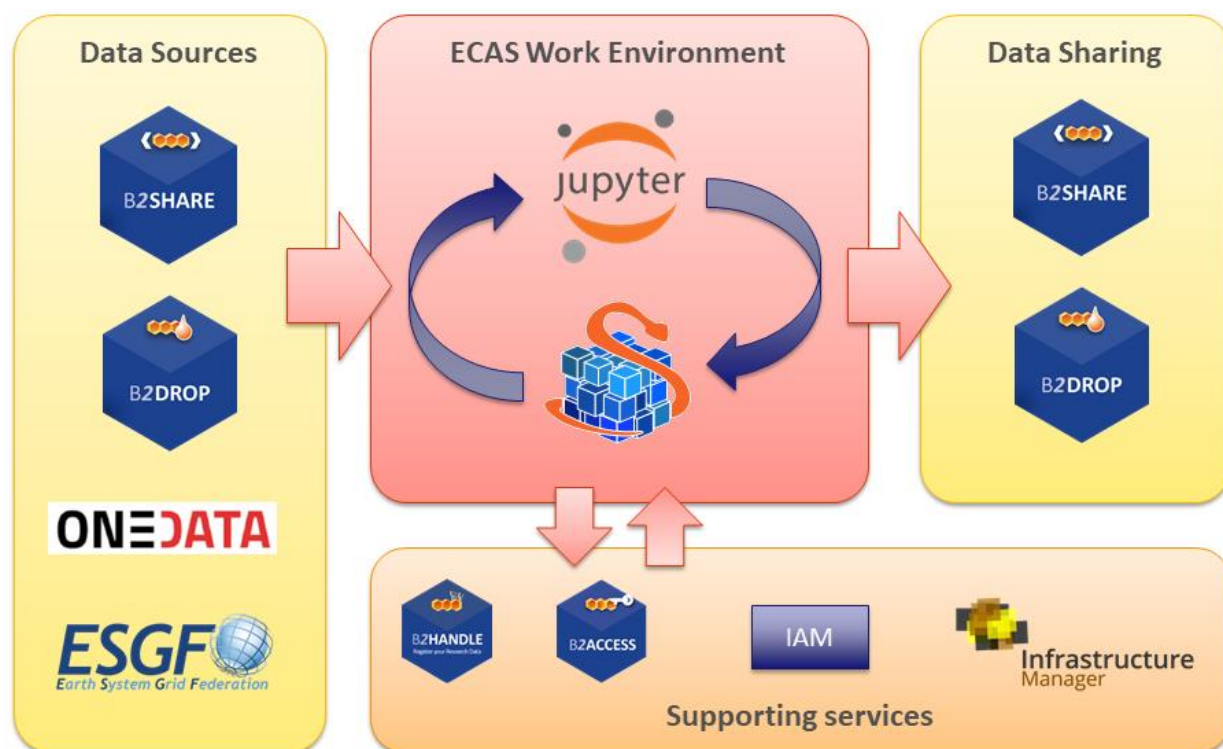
Data Sources

B2SHARE

B2DROP

ONEDATA

ESGF
Earth System Grid Federation

ECAS Work Environment

jupyter

Data Sharing

B2SHARE

B2DROP

B2HANDLE
Register your Research Data

B2ACCESS

IAM

Infrastructure
Manager

Supporting services